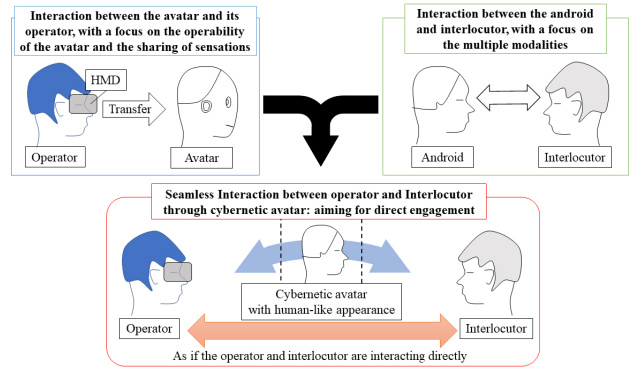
Interaction between the avatar and its operator, with a focus on the operability of the avatar and the sharing of sensations

HMD

Transfer

Operator

Avatar

Interaction between the android and interlocutor, with a focus on the multiple modalities

Android

Interlocutor

Seamless Interaction between operator and Interlocutor through cybernetic avatar: aiming for direct engagement

Cybernetic avatar with human-like appearance

Operator

Interlocutor

As if the operator and interlocutor are interacting directly